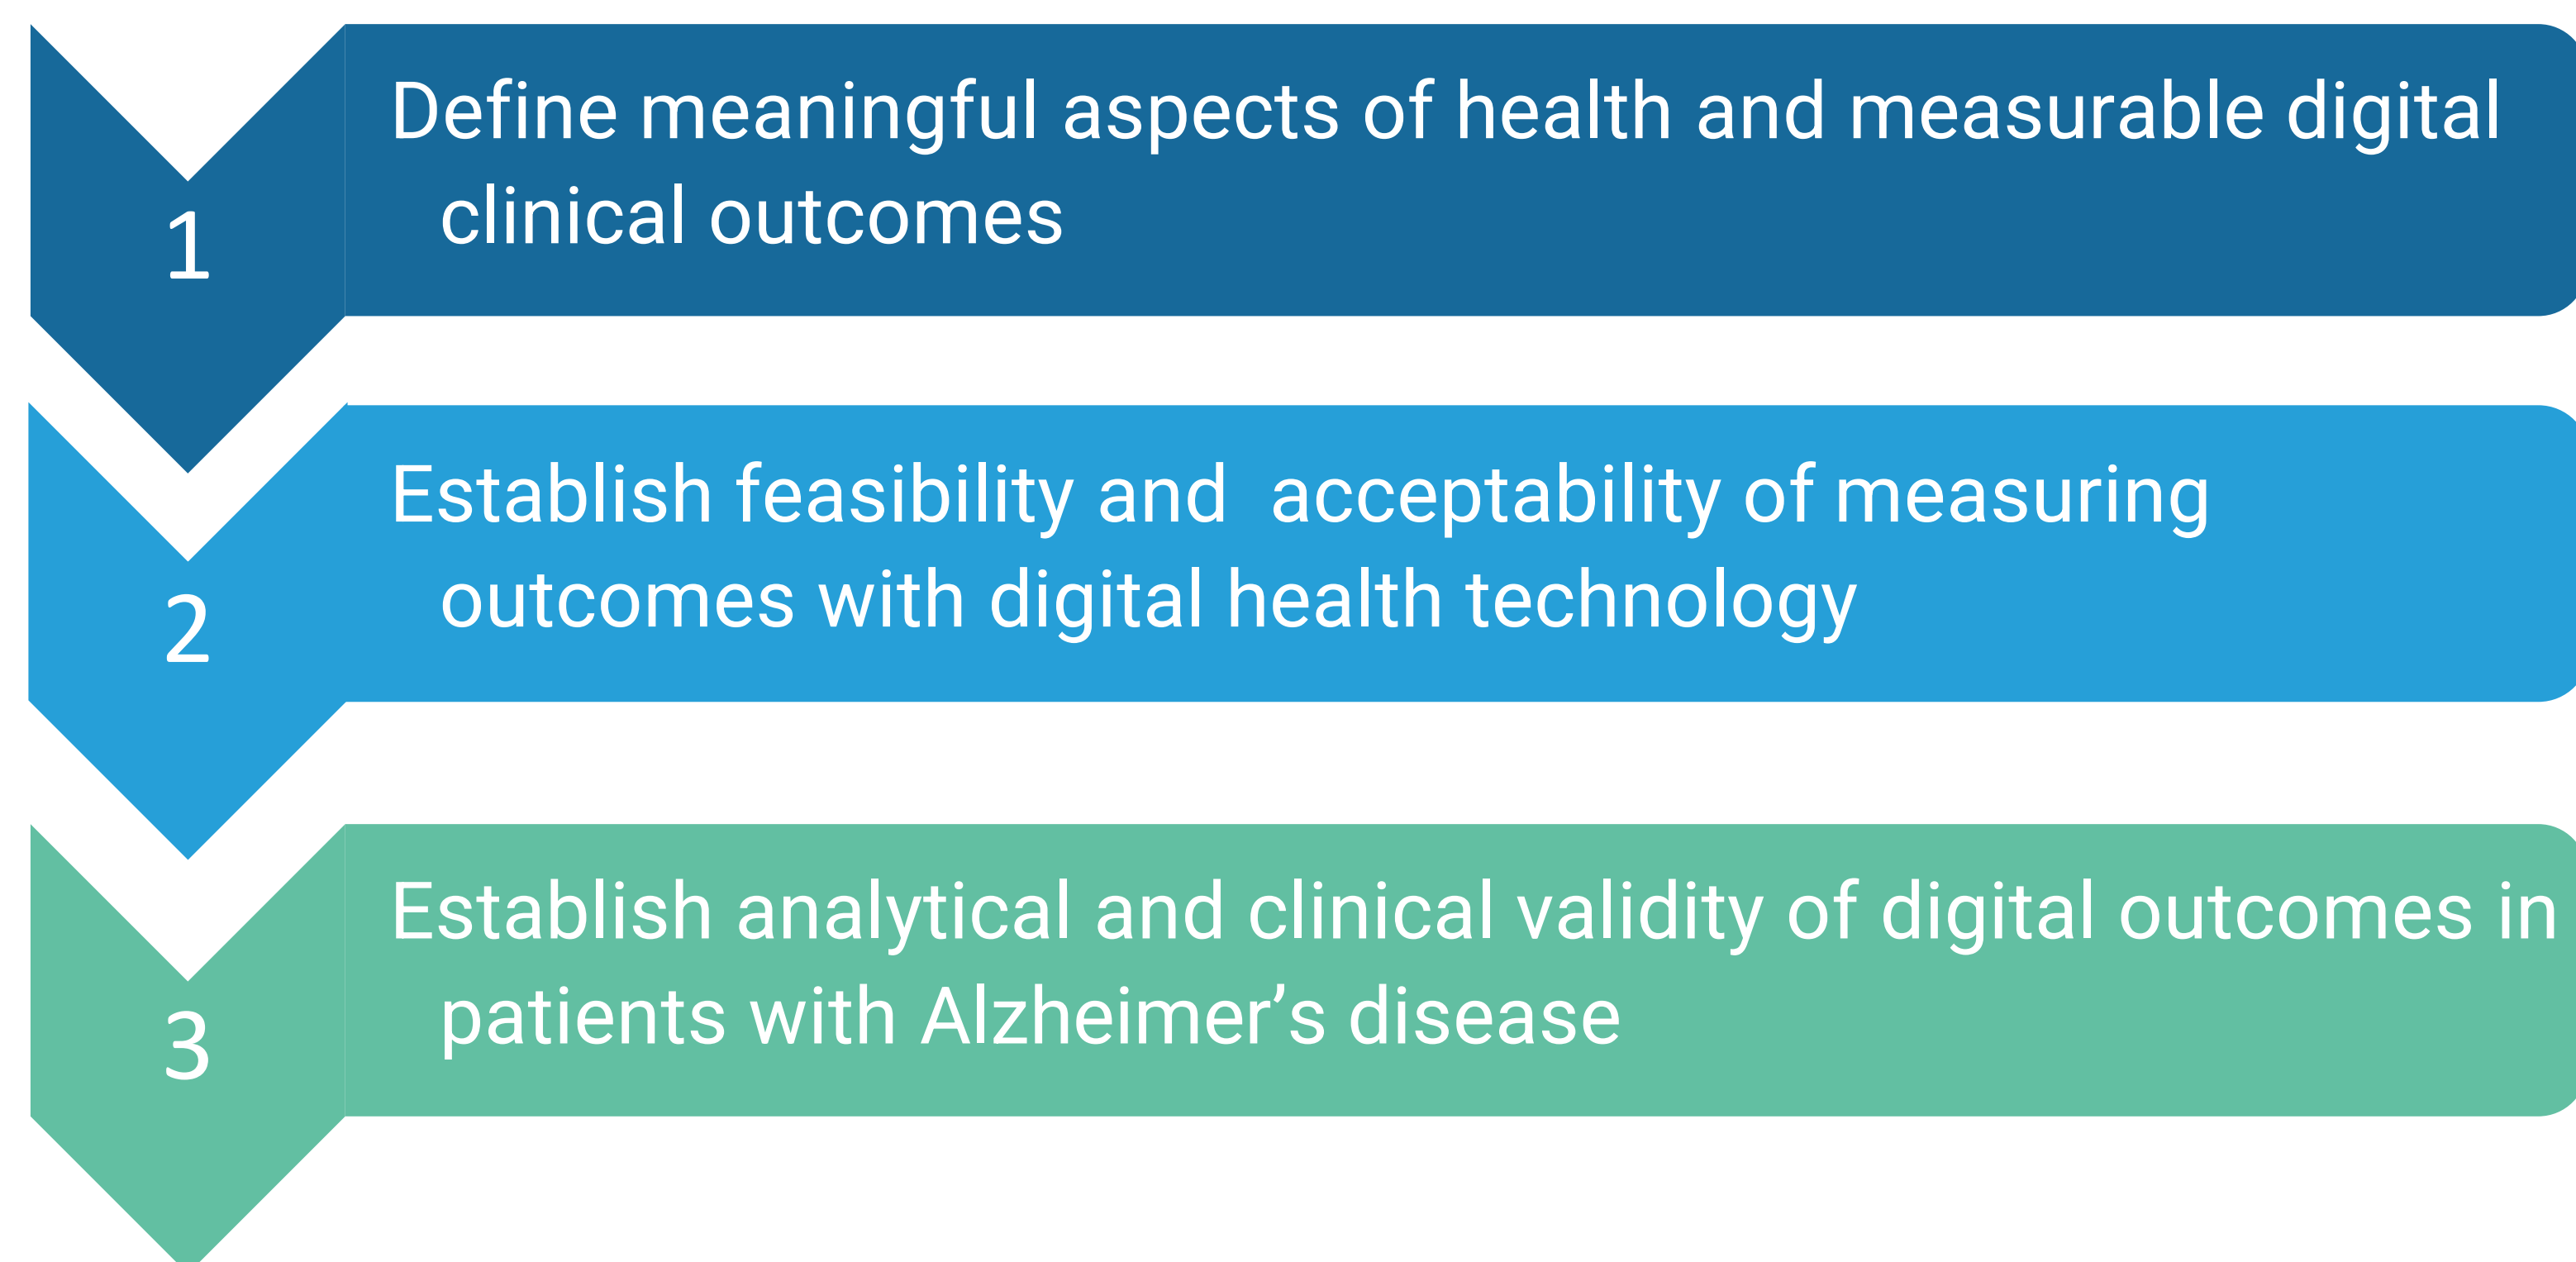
1

Define meaningful aspects of health and measurable digital clinical outcomes

2

Establish feasibility and acceptability of measuring outcomes with digital health technology

3

Establish analytical and clinical validity of digital outcomes in patients with Alzheimer’s disease